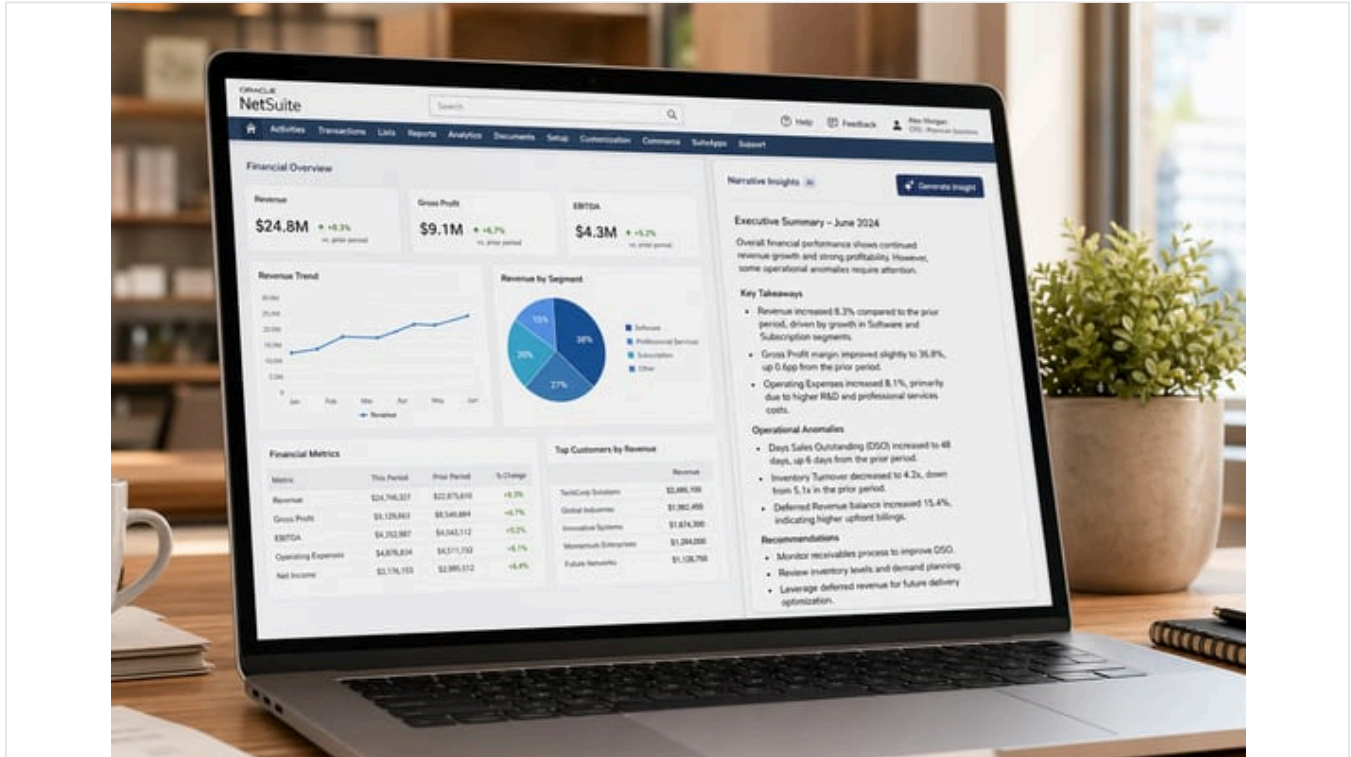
ORACLE
NetSuite

Search

Help Feedback Alex Morgan CFO, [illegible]

Activities Transactions Lists Reports Analytics Documents Setup Customization Commerce SuiteApps Support

Financial Overview

Revenue
$24.8M + 8.3% vs. prior period

Gross Profit
$9.1M + 6.7% vs. prior period

EBITDA
$4.3M + 5.2% vs. prior period

Revenue Trend

30.0M
25.0M
20.0M
15.0M
10.0M
5.0M
0

Jan Feb Mar Apr May Jun

Revenue

Revenue by Segment

15%
38%
20%
27%

Software
Professional Services
Subscription
Other

Financial Metrics

| Metric | This Period | Prior Period | % Change |
|---|---|---|---|
| Revenue | $24,745,327 | $22,875,610 | +8.3% |
| Gross Profit | $9,128,843 | $8,546,884 | +6.7% |
| EBITDA | $4,252,987 | $4,043,112 | +5.2% |
| Operating Expenses | $4,876,834 | $4,511,732 | +8.1% |
| Net Income | $2,176,155 | $2,085,512 | +4.4% |

Top Customers by Revenue

| | Revenue |
|---|---|
| TechCorp Solutions | $2,486,100 |
| Global Industries | $1,982,450 |
| Innovative Systems | $1,674,300 |
| Momentum Enterprises | $1,284,000 |
| Future Networks | $1,126,750 |

Narrative Insights AI

Generate Insight

Executive Summary – June 2024

Overall financial performance shows continued revenue growth and strong profitability. However, some operational anomalies require attention.

Key Takeaways

• Revenue increased 8.3% compared to the prior period, driven by growth in Software and Subscription segments.
• Gross Profit margin improved slightly to 36.8%, up 0.6pp from the prior period.
• Operating Expenses increased 8.1%, primarily due to higher R&D and professional services costs.

Operational Anomalies

• Days Sales Outstanding (DSO) increased to 48 days, up 6 days from the prior period.
• Inventory Turnover decreased to 4.2x, down from 5.1x in the prior period.
• Deferred Revenue balance increased 15.4%, indicating higher upfront billings.

Recommendations

• Monitor receivables process to improve DSO.
• Review inventory levels and demand planning.
• Leverage deferred revenue for future delivery optimization.